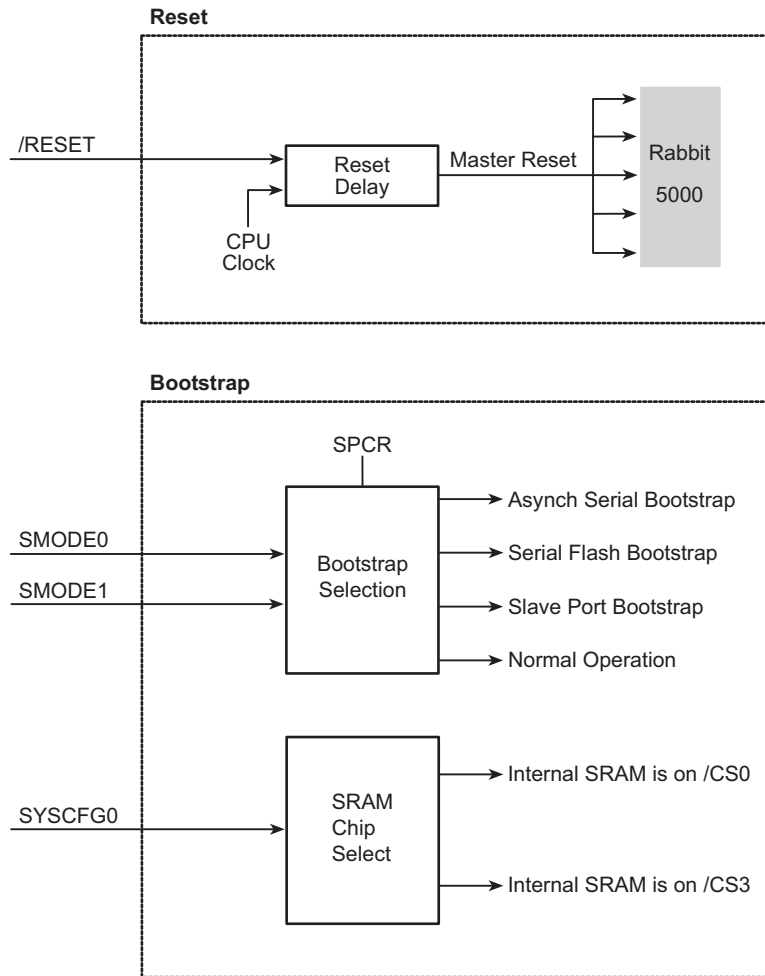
Reset

/RESET

Reset Delay

Master Reset

Rabbit 5000

CPU Clock

Bootstrap

SPCR

SMODE0

SMODE1

Bootstrap Selection

Asynch Serial Bootstrap

Serial Flash Bootstrap

Slave Port Bootstrap

Normal Operation

SYSCFG0

SRAM Chip Select

Internal SRAM is on /CS0

Internal SRAM is on /CS3